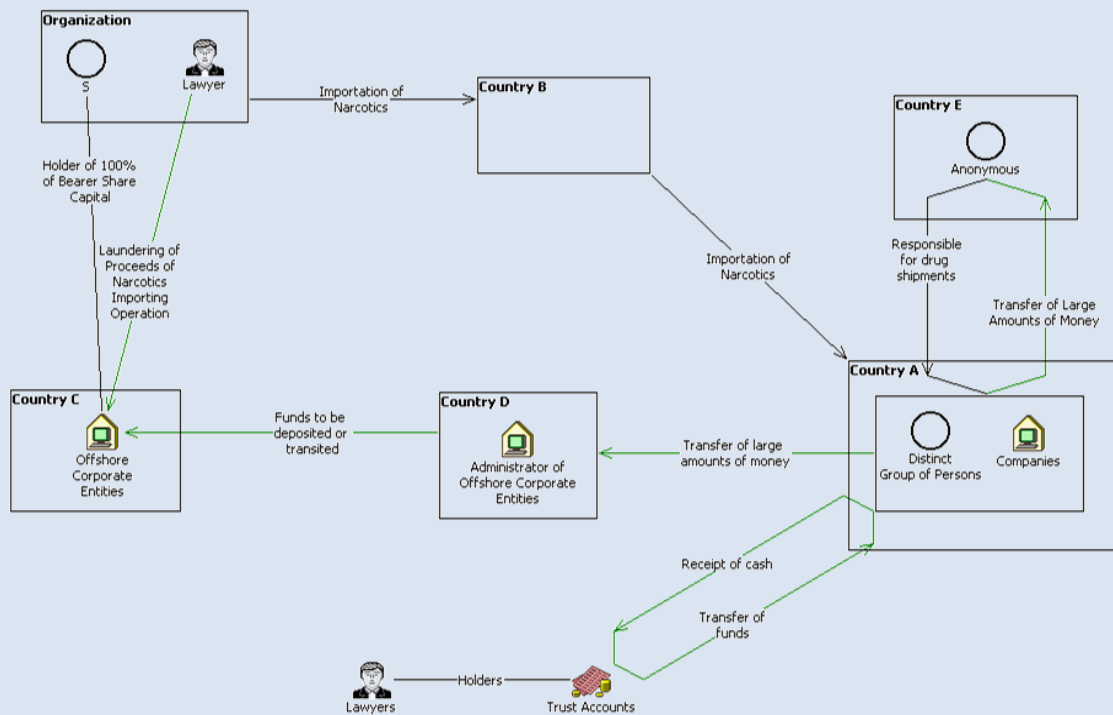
Organization

S

Lawyer

Holder of 100% of Bearer Share Capital

Laundering of Proceeds of Narcotics Importing Operation

Importation of Narcotics

Country B

Importation of Narcotics

Country E

Anonymous

Responsible for drug shipments

Transfer of Large Amounts of Money

Country A

Distinct Group of Persons

Companies

Country C

Offshore Corporate Entities

Funds to be deposited or transited

Country D

Administrator of Offshore Corporate Entities

Transfer of large amounts of money

Receipt of cash

Transfer of funds

Lawyers

Holders

Trust Accounts